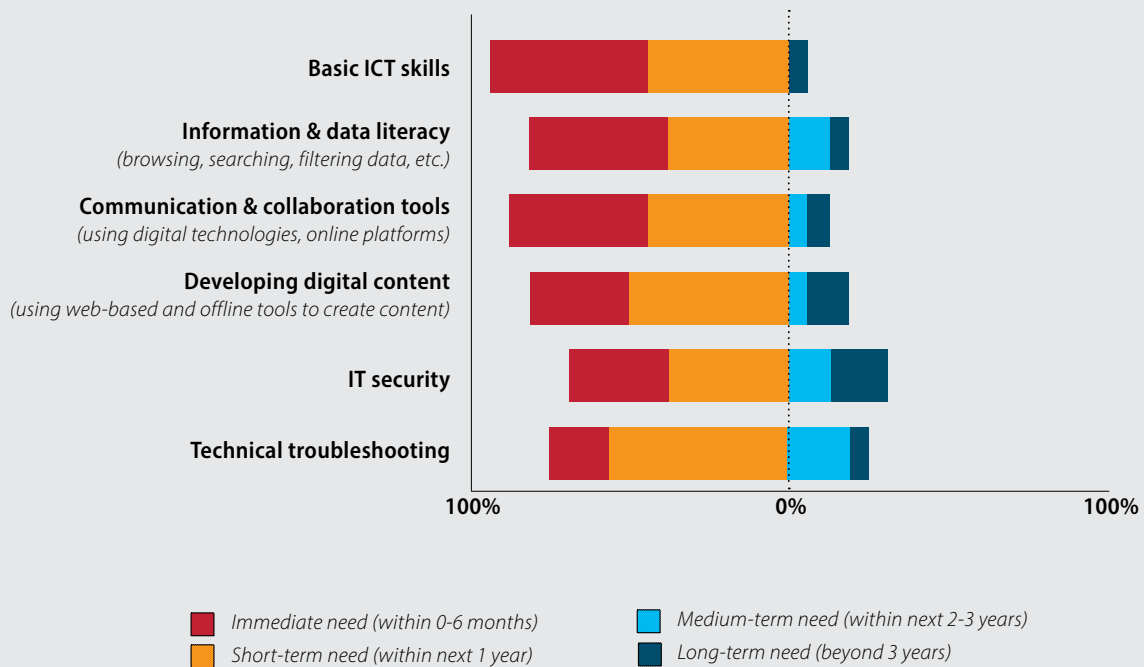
Basic ICT skills

Information & data literacy
(browsing, searching, filtering data, etc.)

Communication & collaboration tools
(using digital technologies, online platforms)

Developing digital content
(using web-based and offline tools to create content)

IT security

Technical troubleshooting

100%
0%
100%

Immediate need (within 0-6 months)
Short-term need (within next 1 year)
Medium-term need (within next 2-3 years)
Long-term need (beyond 3 years)